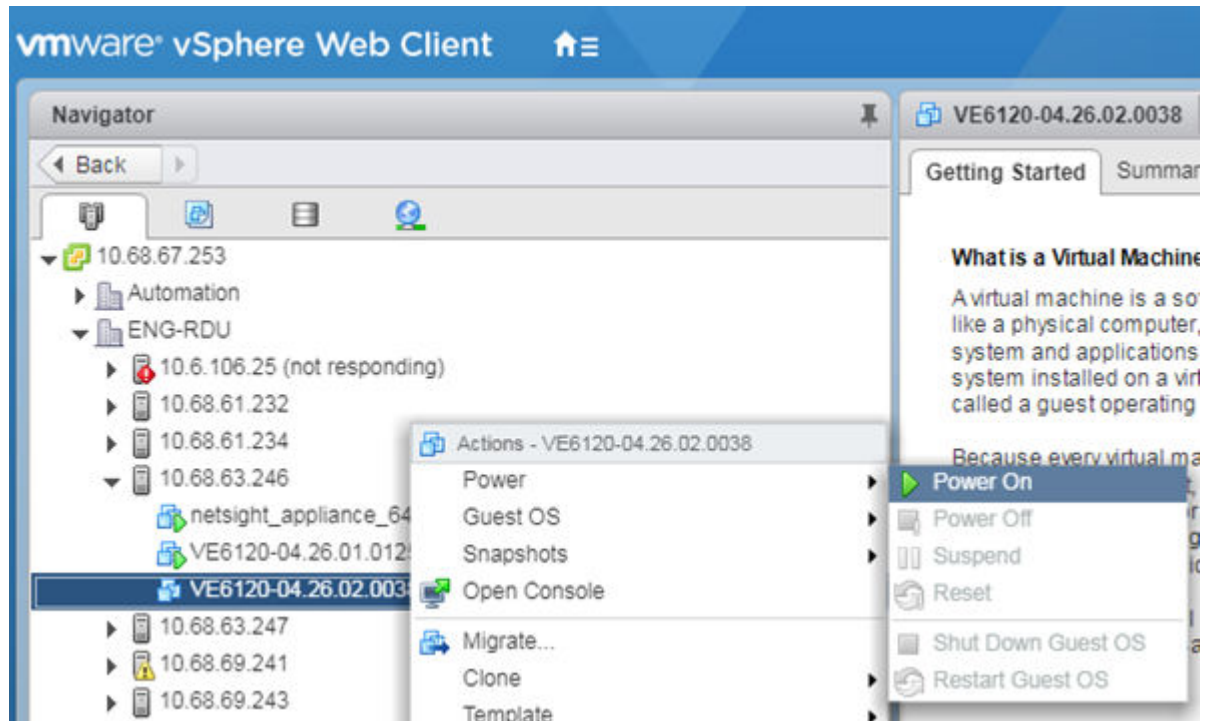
vmware® vSphere Web Client

Navigator

Back

10.68.67.253
Automation
ENG-RDU
10.6.106.25 (not responding)
10.68.61.232
10.68.61.234
10.68.63.246
netsight_appliance_64
VE6120-04.26.01.012
VE6120-04.26.02.003
10.68.63.247
10.68.69.241
10.68.69.243

Actions - VE6120-04.26.02.0038
Power
Guest OS
Snapshots
Open Console
Migrate...
Clone
Template

Power On
Power Off
Suspend
Reset
Shut Down Guest OS
Restart Guest OS

VE6120-04.26.02.0038
Getting Started
Summar

What is a Virtual Machine
A virtual machine is a so
like a physical computer,
system and applications
system installed on a vir
called a guest operating

Because every virtual ma